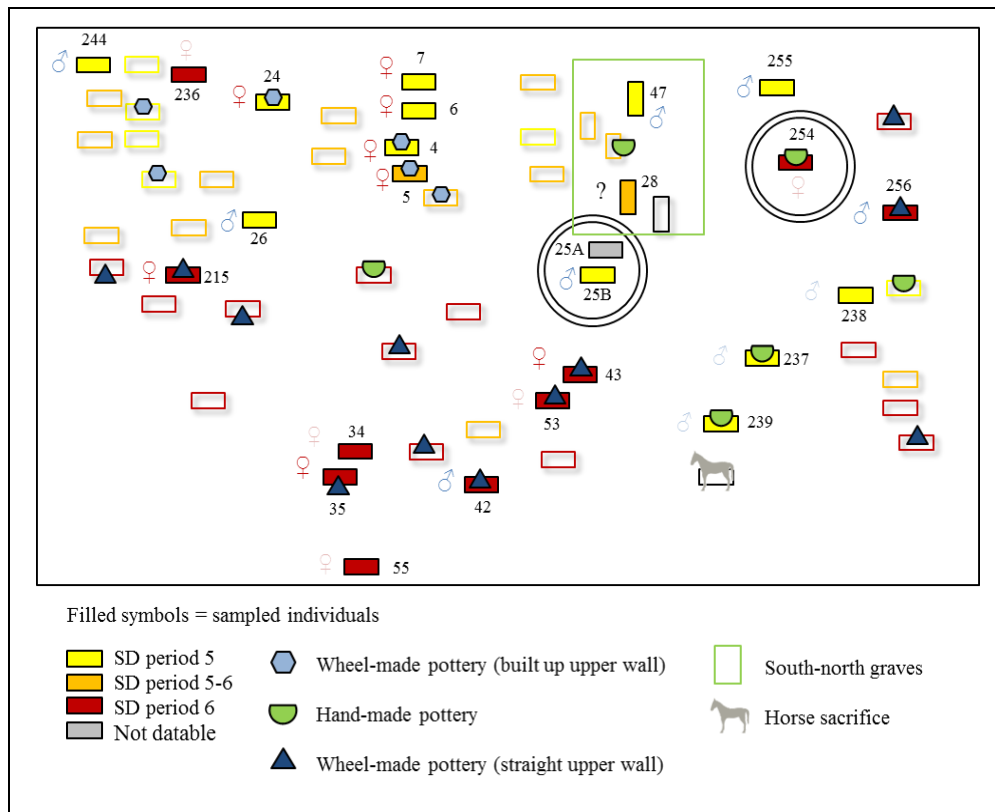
♂ 244
♀ 236
♀ 24
♀ 7
♀ 6
♀ 4
♀ 5
♂ 26
♀ 215
47 ♂
? 28
25A
♂ 25B
♂ 255
254
♀
256 ♂
♂ 238
♂ 237
♂ 239
♀ 43
♀ 53
♀ 34
♀ 35
♂ 42
♀ 55

Filled symbols = sampled individuals

SD period 5
SD period 5-6
SD period 6
Not datable

Wheel-made pottery (built up upper wall)
Hand-made pottery
Wheel-made pottery (straight upper wall)

South-north graves
Horse sacrifice